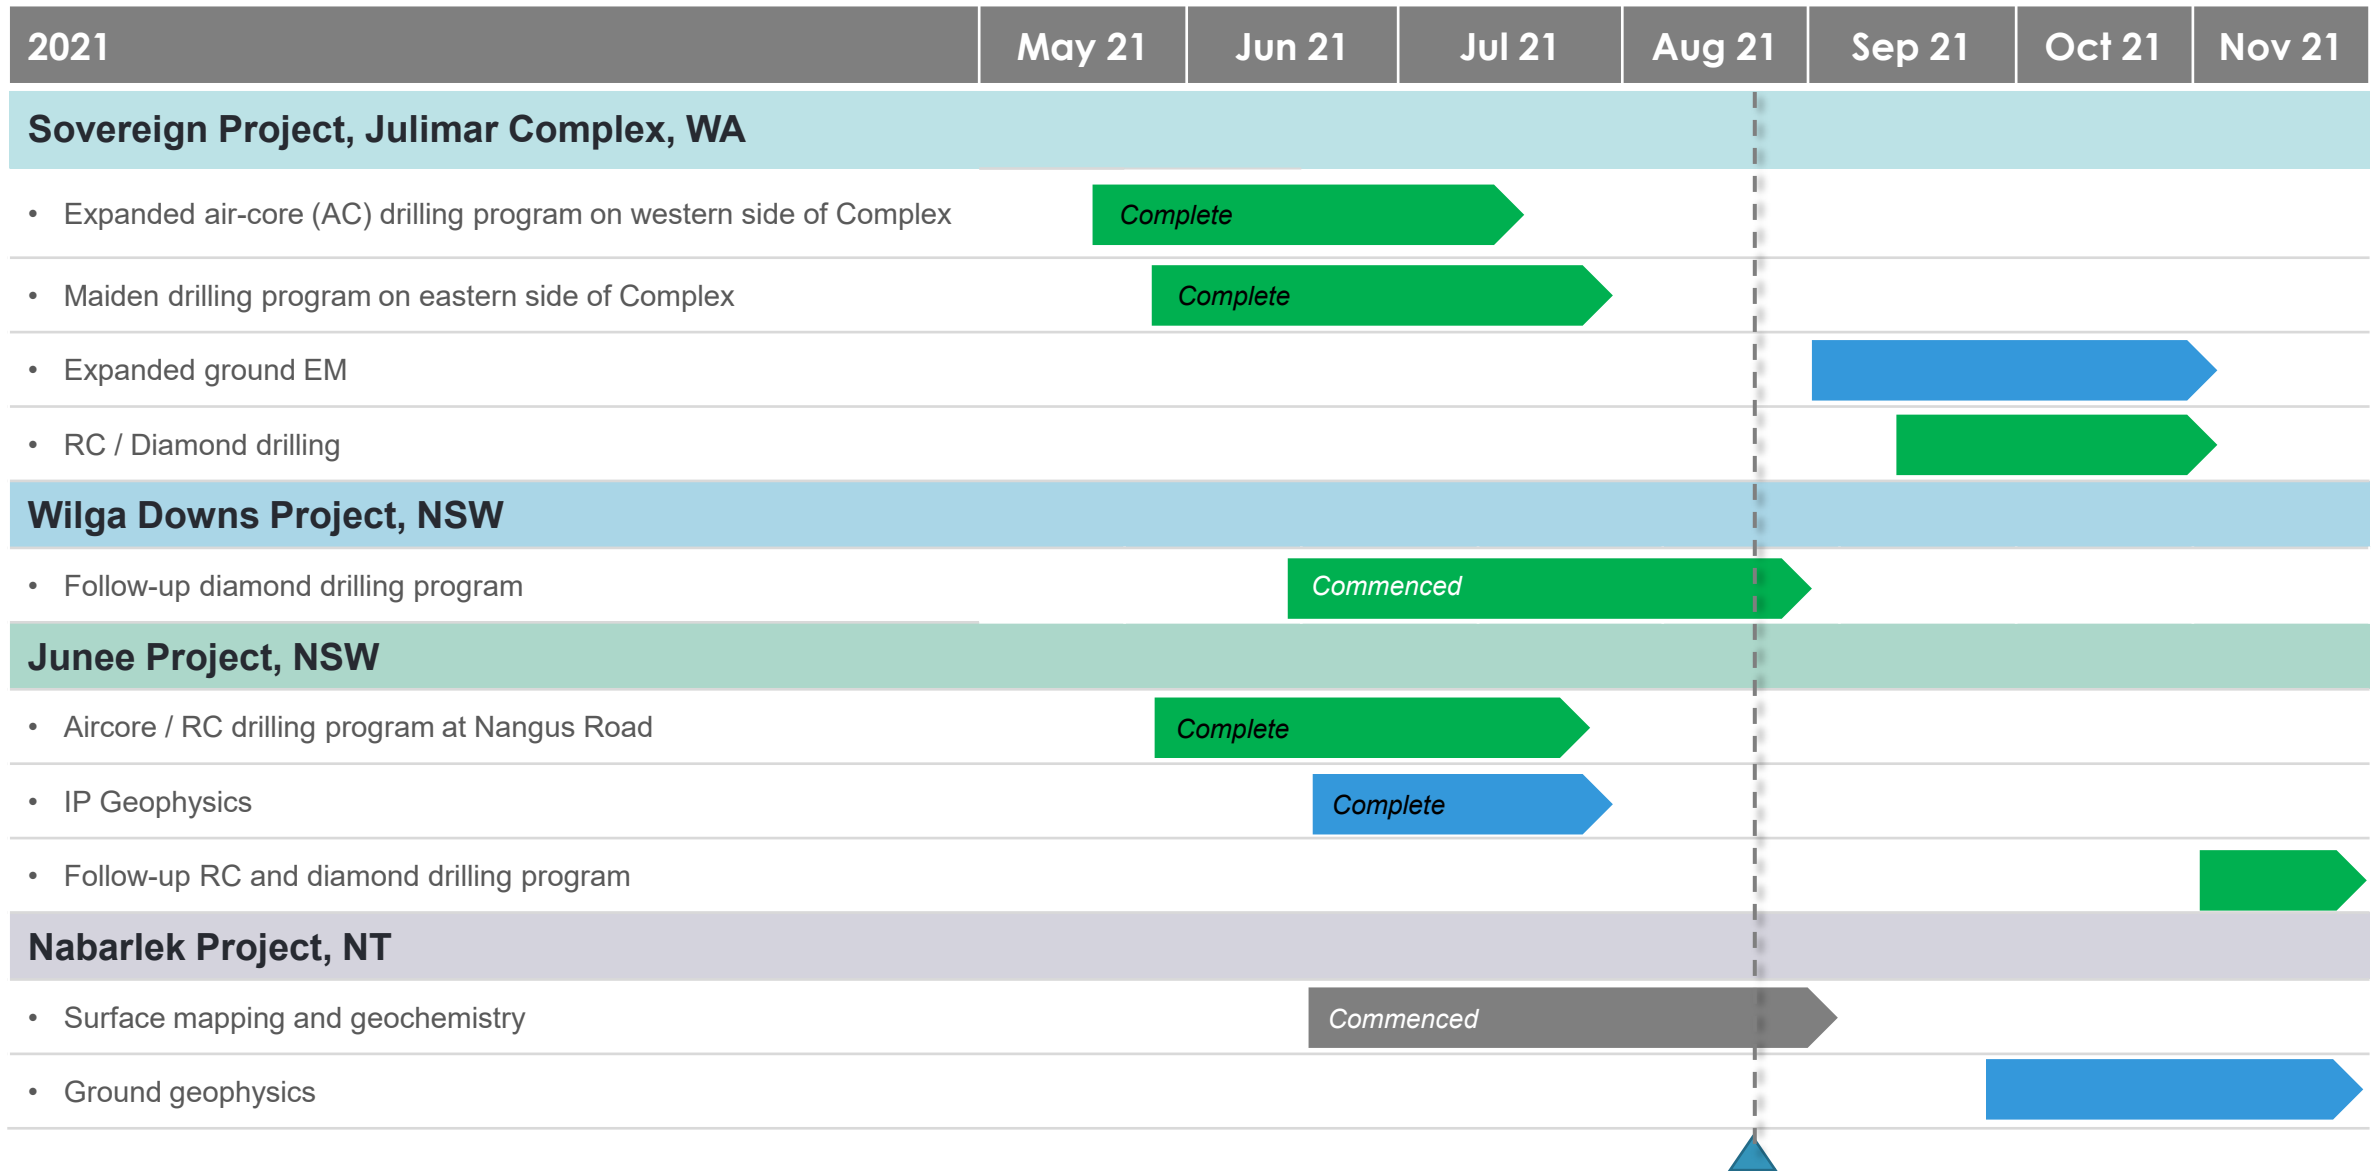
| 2021 | May 21 | Jun 21 | Jul 21 | Aug 21 | Sep 21 | Oct 21 | Nov 21 |
|---|---|---|---|---|---|---|---|

Sovereign Project, Julimar Complex, WA

• Expanded air-core (AC) drilling program on western side of Complex — Complete

• Maiden drilling program on eastern side of Complex — Complete

• Expanded ground EM

• RC / Diamond drilling

Wilga Downs Project, NSW

• Follow-up diamond drilling program — Commenced

Junee Project, NSW

• Aircore / RC drilling program at Nangus Road — Complete

• IP Geophysics — Complete

• Follow-up RC and diamond drilling program

Nabarlek Project, NT

• Surface mapping and geochemistry — Commenced

• Ground geophysics